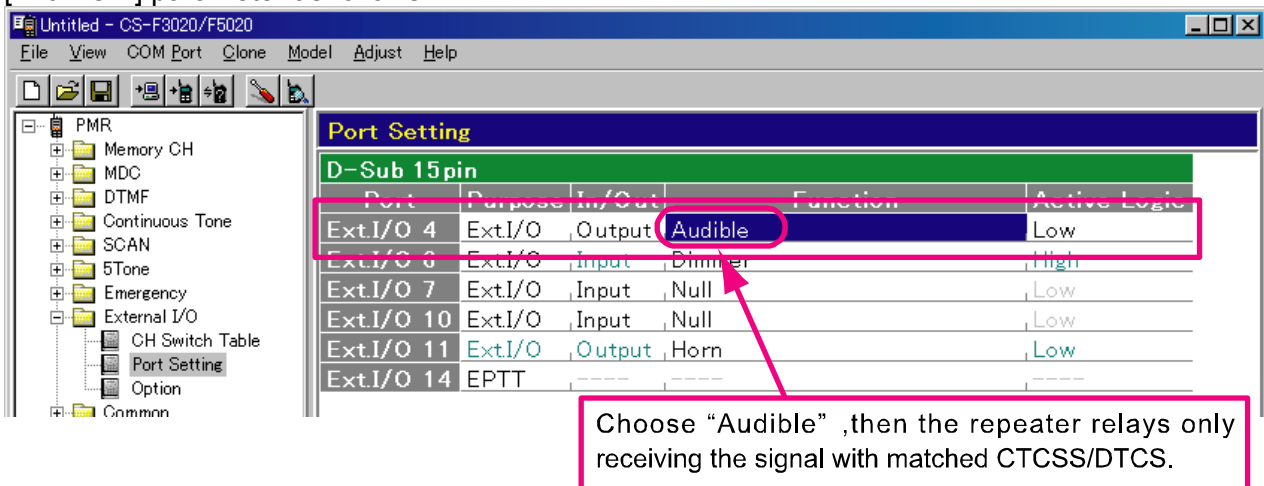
Untitled - CS-F3020/F5020

File View COM Port Clone Model Adjust Help

PMR
Memory CH
MDC
DTMF
Continuous Tone
SCAN
5Tone
Emergency
External I/O
CH Switch Table
Port Setting
Option
Common

Port Setting

D-Sub 15pin

| Port | Purpose | In/Out | Function | Active Logic |
|---|---|---|---|---|
| Ext.I/O 4 | Ext.I/O | Output | Audible | Low |
| Ext.I/O 6 | Ext.I/O | Input | Dimmer | High |
| Ext.I/O 7 | Ext.I/O | Input | Null | Low |
| Ext.I/O 10 | Ext.I/O | Input | Null | Low |
| Ext.I/O 11 | Ext.I/O | Output | Horn | Low |
| Ext.I/O 14 | EPTT | ---- | ---- | ---- |

Choose “Audible” ,then the repeater relays only receiving the signal with matched CTCSS/DTCS.